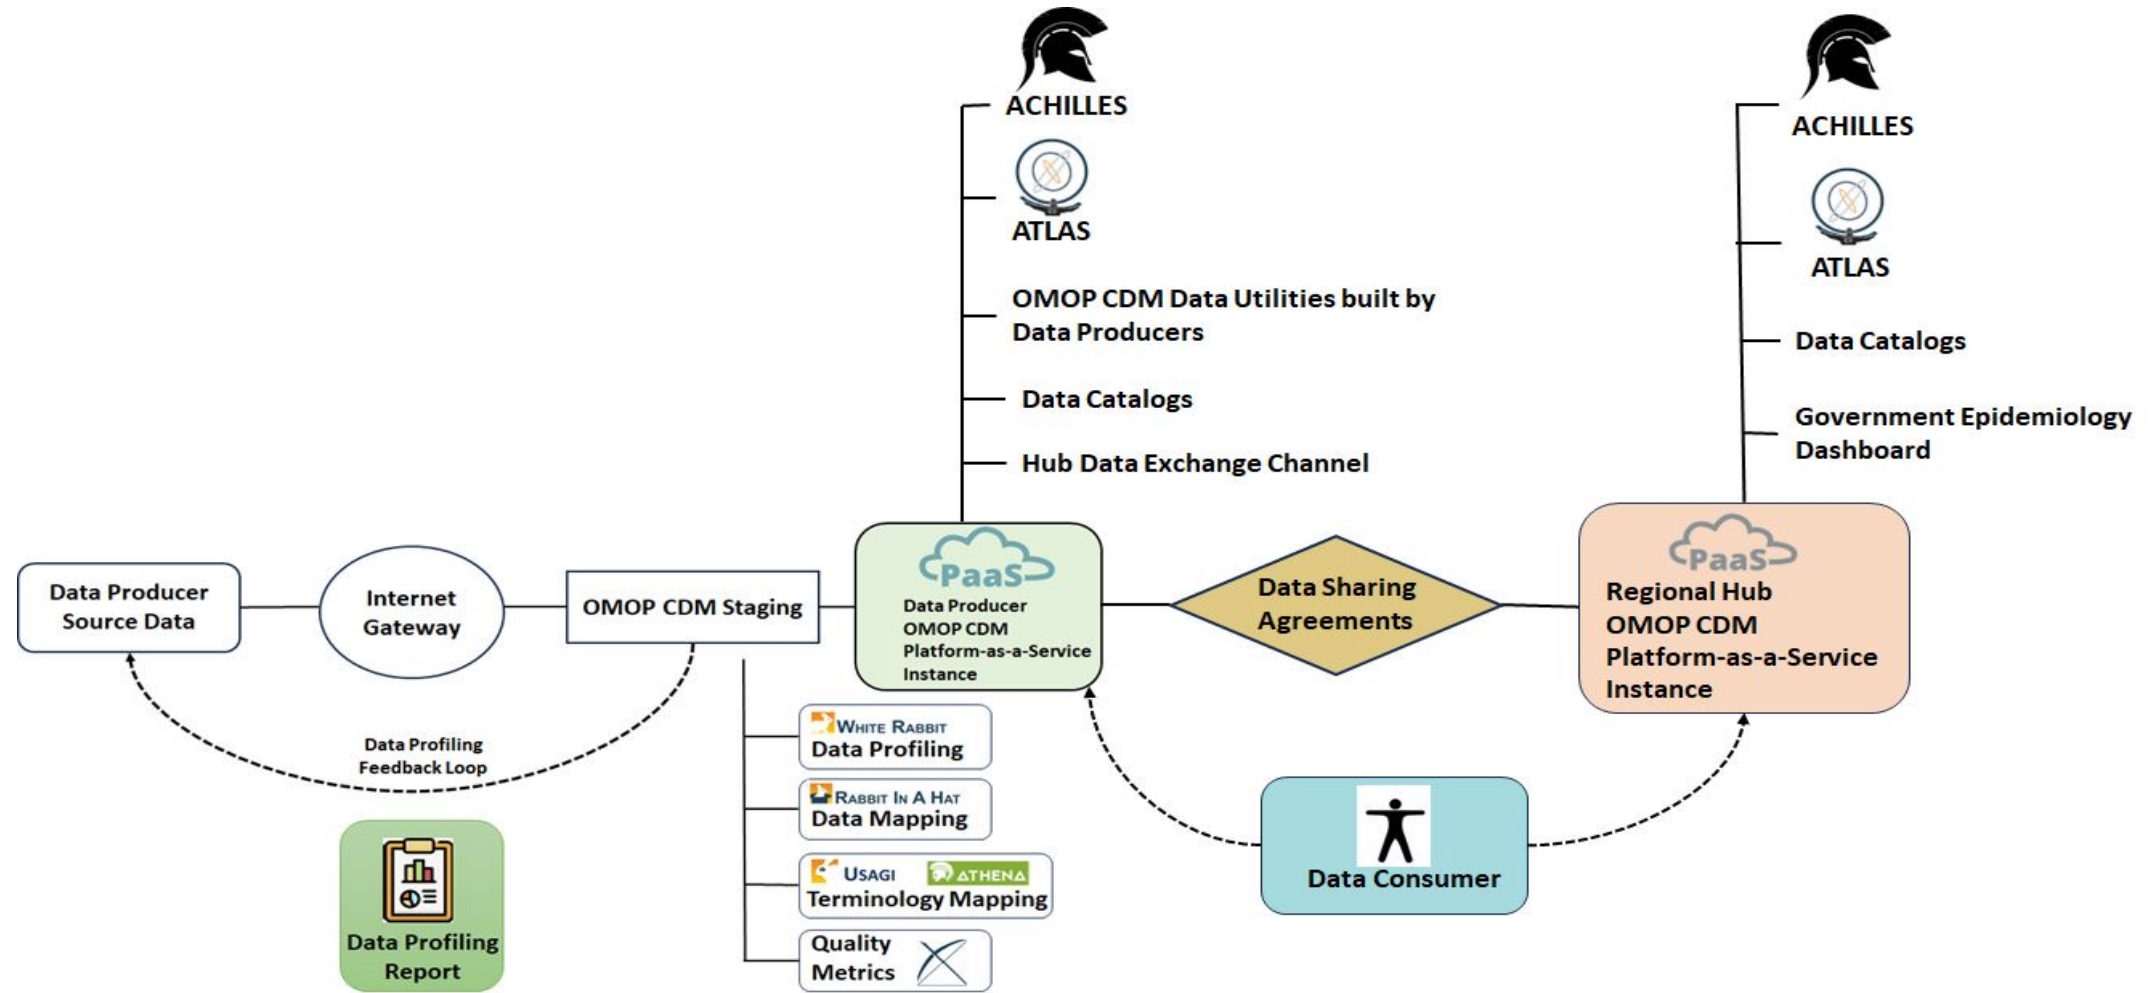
ACHILLES

ATLAS

OMOP CDM Data Utilities built by Data Producers

Data Catalogs

Hub Data Exchange Channel

ACHILLES

ATLAS

Data Catalogs

Government Epidemiology Dashboard

Data Producer Source Data

Internet Gateway

OMOP CDM Staging

PaaS
Data Producer
OMOP CDM
Platform-as-a-Service
Instance

Data Sharing Agreements

PaaS
Regional Hub
OMOP CDM
Platform-as-a-Service
Instance

Data Profiling Feedback Loop

White Rabbit
Data Profiling

Rabbit In A Hat
Data Mapping

Usagi ATHENA
Terminology Mapping

Quality Metrics

Data Profiling Report

Data Consumer